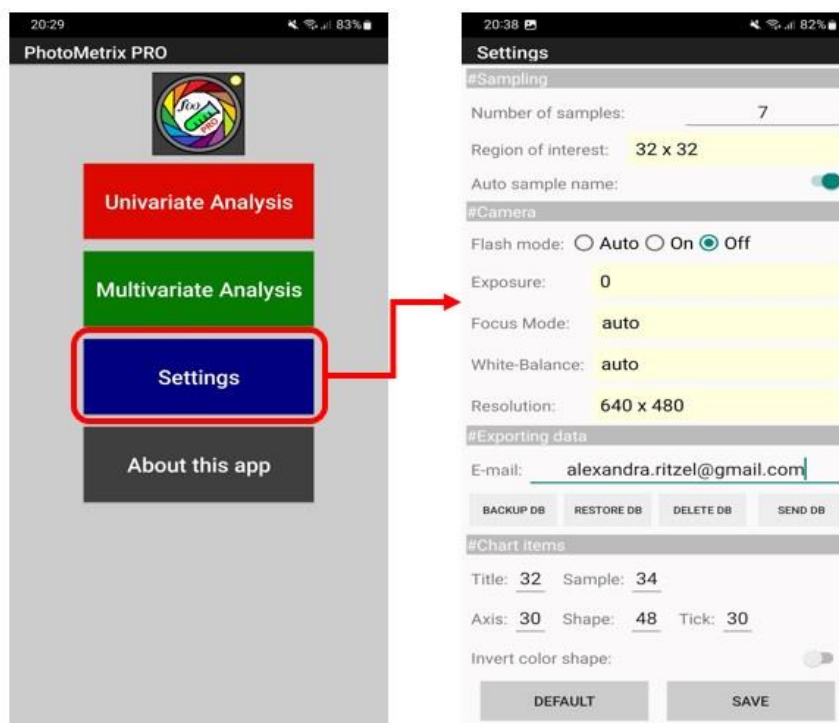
20:29 83%
PhotoMetrix PRO
PRO
Univariate Analysis
Multivariate Analysis
Settings
About this app

20:38 82%
Settings
#Sampling
Number of samples: 7
Region of interest: 32 x 32
Auto sample name:
#Camera
Flash mode: Auto On Off
Exposure: 0
Focus Mode: auto
White-Balance: auto
Resolution: 640 x 480
#Exporting data
E-mail: alexandra.ritzel@gmail.com
BACKUP DB
RESTORE DB
DELETE DB
SEND DB
#Chart items
Title: 32 Sample: 34
Axis: 30 Shape: 48 Tick: 30
Invert color shape:
DEFAULT
SAVE